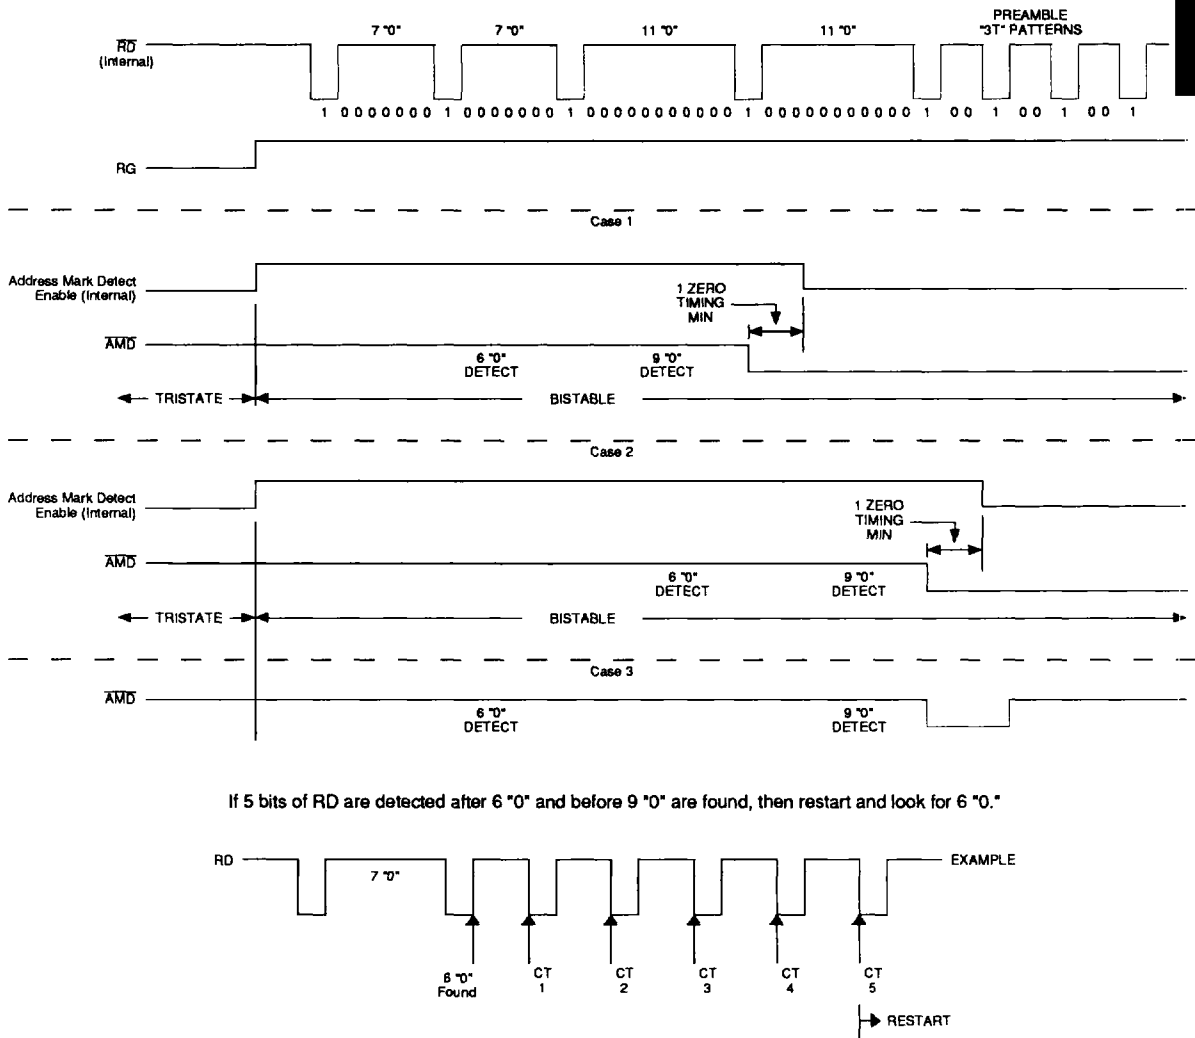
$\overline{RD}$ (Internal)

7 "0"

7 "0"

11 "0"

11 "0"

PREAMBLE "3T" PATTERNS

1 0000000 1 0000000 1 00000000000 1 00000000000 1 00 1 00 1 00 1

RG

Case 1

Address Mark Detect Enable (Internal)

1 ZERO TIMING MIN

$\overline{AMD}$

6 "0" DETECT

9 "0" DETECT

TRISTATE

BISTABLE

Case 2

Address Mark Detect Enable (Internal)

1 ZERO TIMING MIN

$\overline{AMD}$

6 "0" DETECT

9 "0" DETECT

TRISTATE

BISTABLE

Case 3

$\overline{AMD}$

6 "0" DETECT

9 "0" DETECT

If 5 bits of RD are detected after 6 "0" and before 9 "0" are found, then restart and look for 6 "0."

RD

7 "0"

EXAMPLE

6 "0" Found

CT 1

CT 2

CT 3

CT 4

CT 5

RESTART